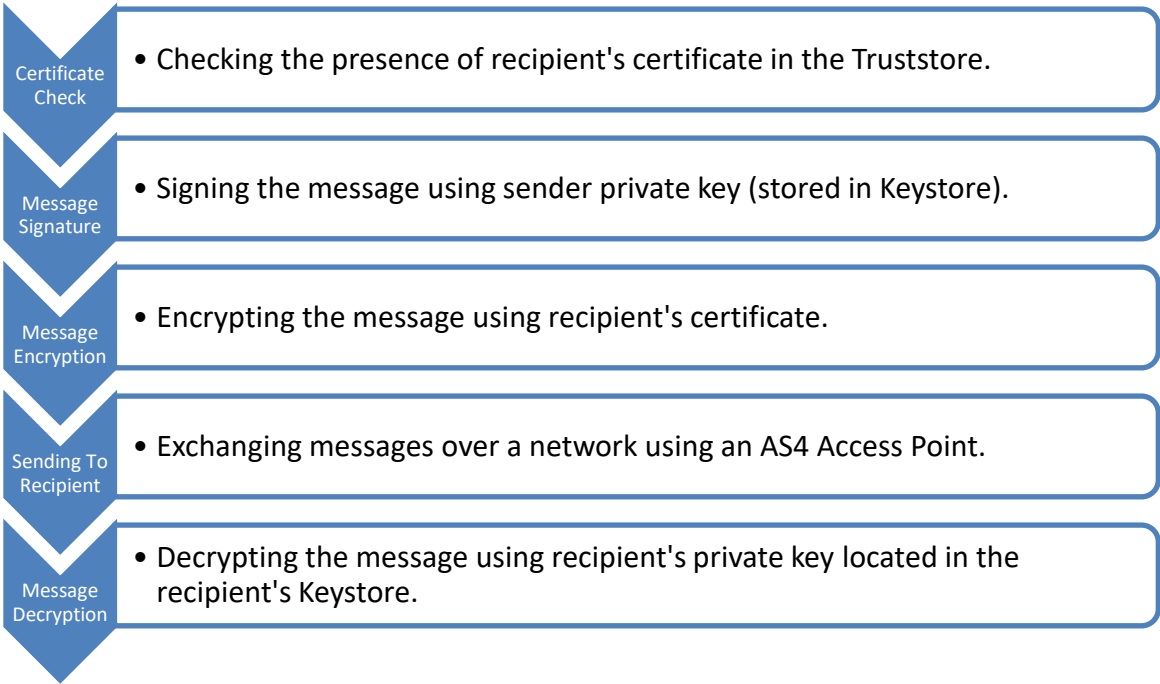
Certificate Check

• Checking the presence of recipient's certificate in the Truststore.

Message Signature

• Signing the message using sender private key (stored in Keystore).

Message Encryption

• Encrypting the message using recipient's certificate.

Sending To Recipient

• Exchanging messages over a network using an AS4 Access Point.

Message Decryption

• Decrypting the message using recipient's private key located in the recipient's Keystore.